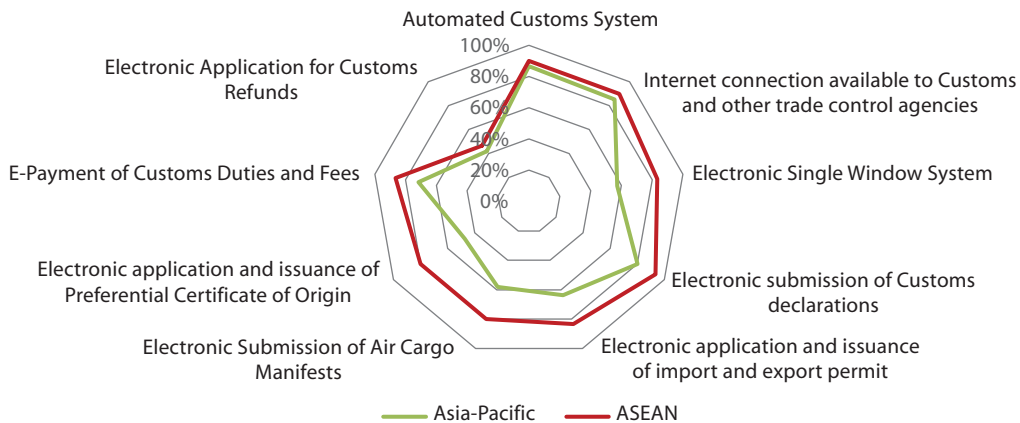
Automated Customs System

100%
80%
60%
40%
20%
0%

Internet connection available to Customs and other trade control agencies

Electronic Single Window System

Electronic submission of Customs declarations

Electronic application and issuance of import and export permit

Electronic Submission of Air Cargo Manifests

Electronic application and issuance of Preferential Certificate of Origin

E-Payment of Customs Duties and Fees

Electronic Application for Customs Refunds

Asia-Pacific
ASEAN